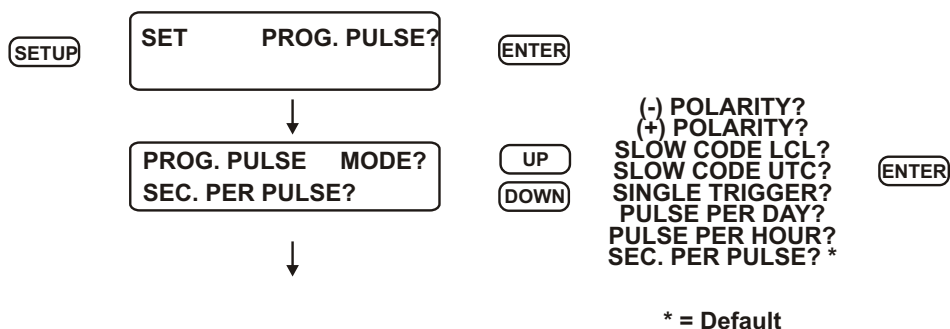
SETUP

SET PROG. PULSE?

ENTER

PROG. PULSE MODE?
SEC. PER PULSE?

UP
DOWN

(-) POLARITY?
(+) POLARITY?
SLOW CODE LCL?
SLOW CODE UTC?
SINGLE TRIGGER?
PULSE PER DAY?
PULSE PER HOUR?
SEC. PER PULSE? *

ENTER

* = Default